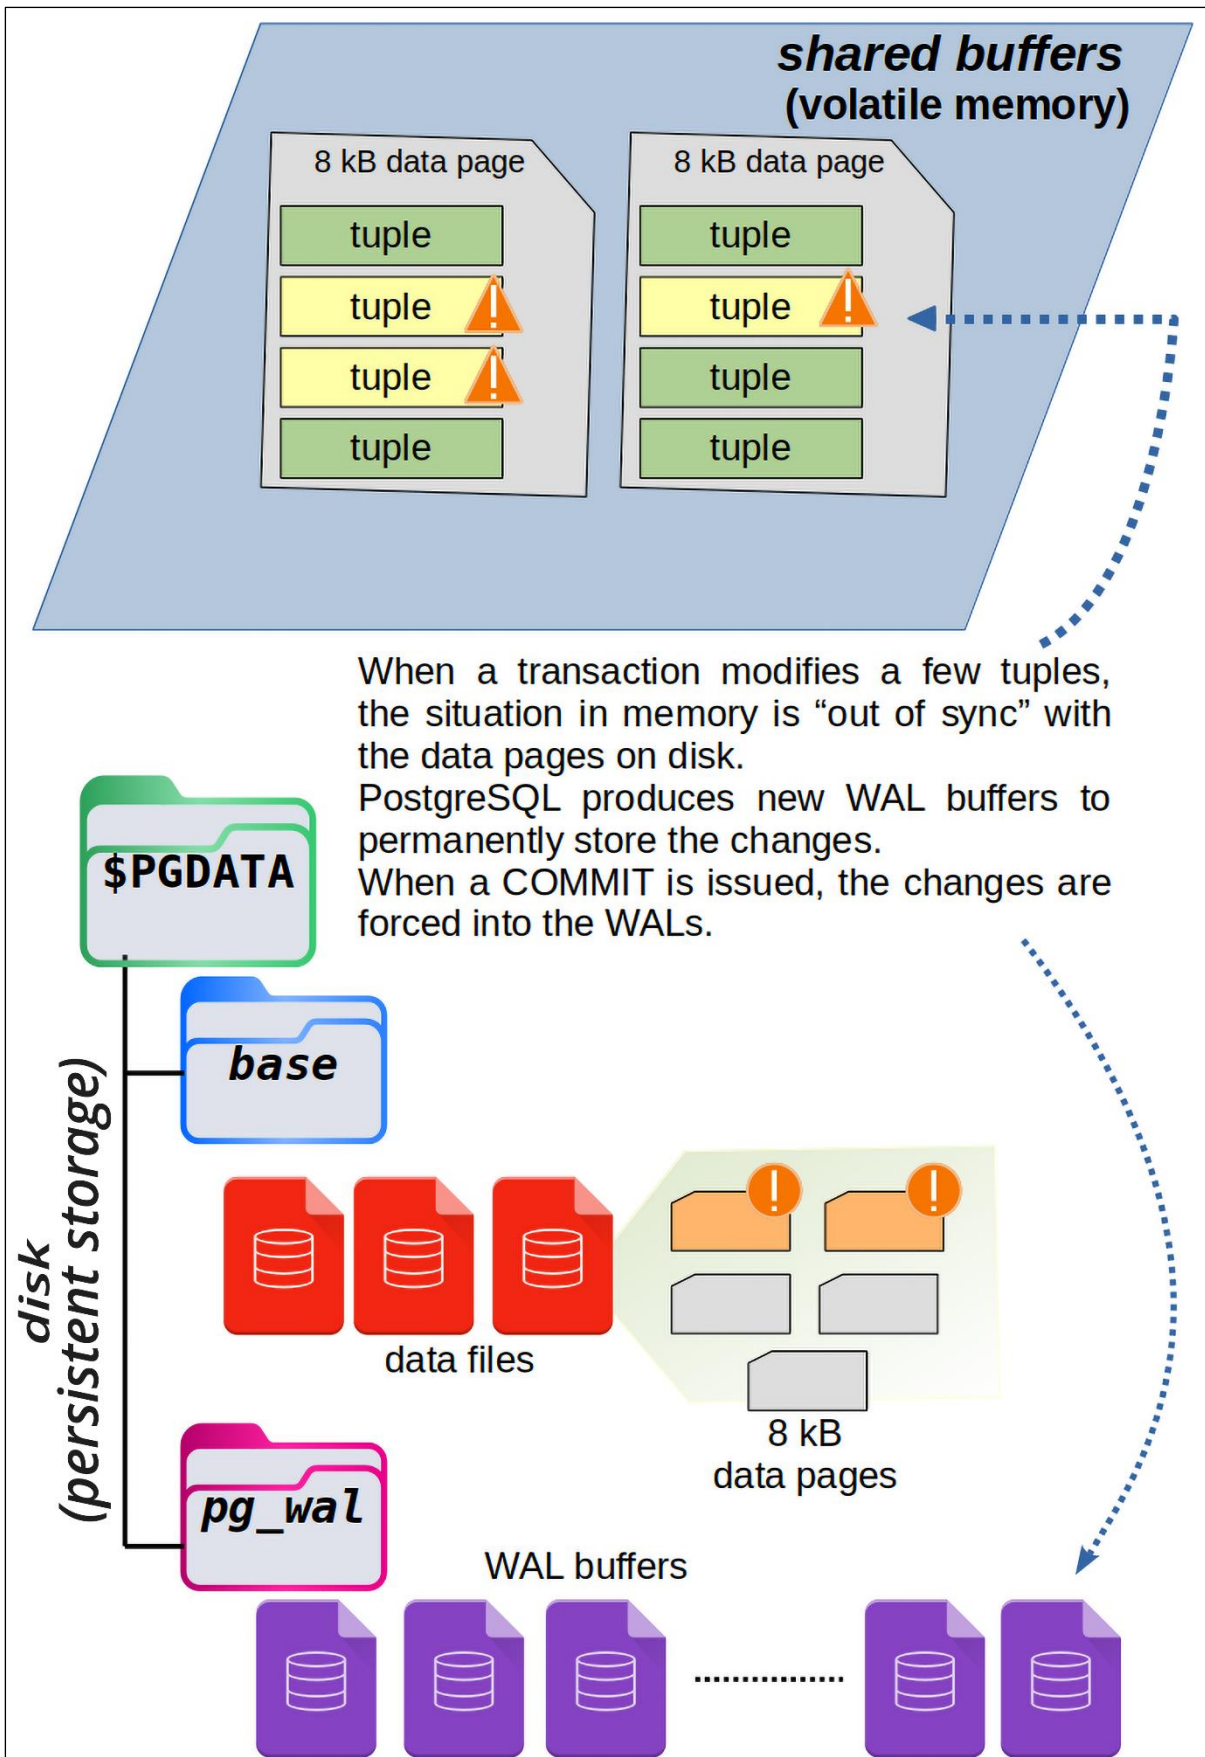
shared buffers
(volatile memory)

8 kB data page
tuple
tuple
tuple
tuple

8 kB data page
tuple
tuple
tuple
tuple

When a transaction modifies a few tuples, the situation in memory is “out of sync” with the data pages on disk.
PostgreSQL produces new WAL buffers to permanently store the changes.
When a COMMIT is issued, the changes are forced into the WALs.

$PGDATA

base

disk
(persistent storage)

data files

8 kB
data pages

pg_wal

WAL buffers

................